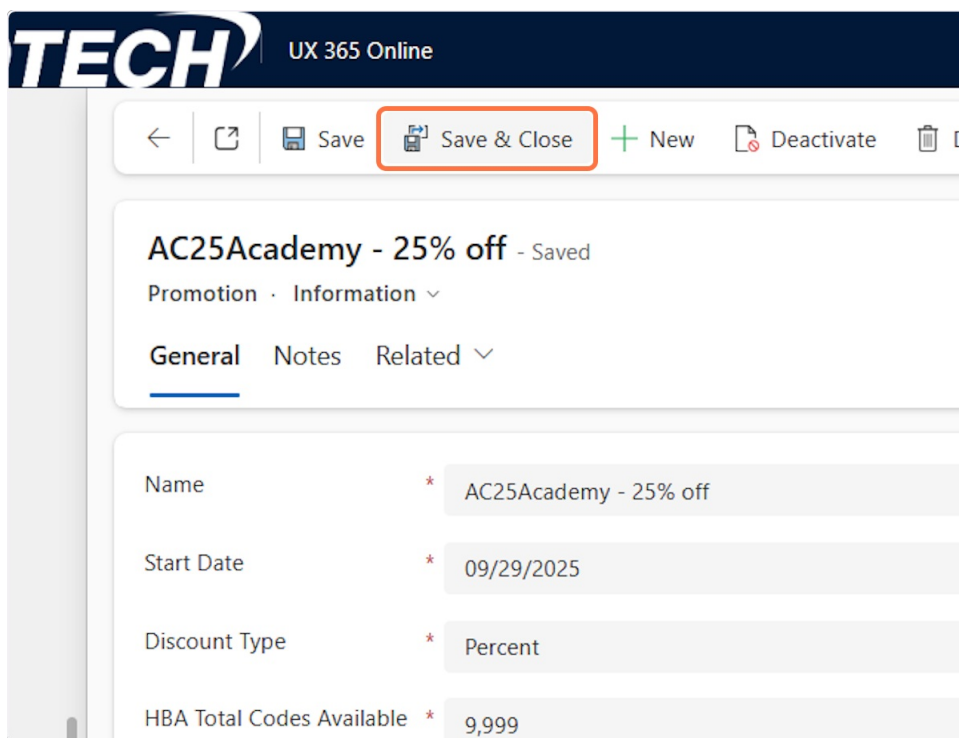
TECH UX 365 Online

Save
Save & Close
New
Deactivate

AC25Academy - 25% off - Saved
Promotion · Information

General Notes Related

Name * AC25Academy - 25% off
Start Date * 09/29/2025
Discount Type * Percent
HBA Total Codes Available * 9,999